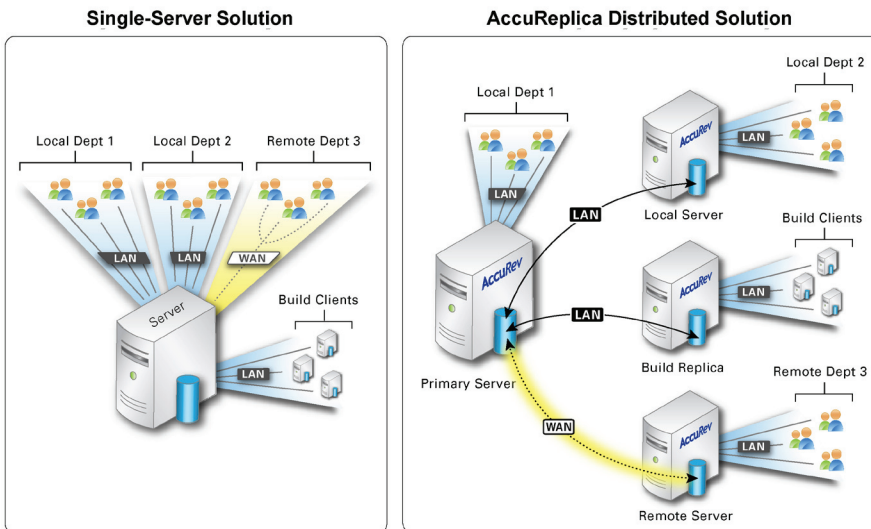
Single-Server Solution

Local Dept 1
Local Dept 2
Remote Dept 3
LAN
LAN
WAN
Server
Build Clients
LAN

AccuReplica Distributed Solution

Local Dept 1
LAN
AccuRev
Primary Server
Local Dept 2
AccuRev
LAN
Local Server
LAN
Build Clients
AccuRev
LAN
LAN
Build Replica
Remote Dept 3
WAN
AccuRev
LAN
Remote Server